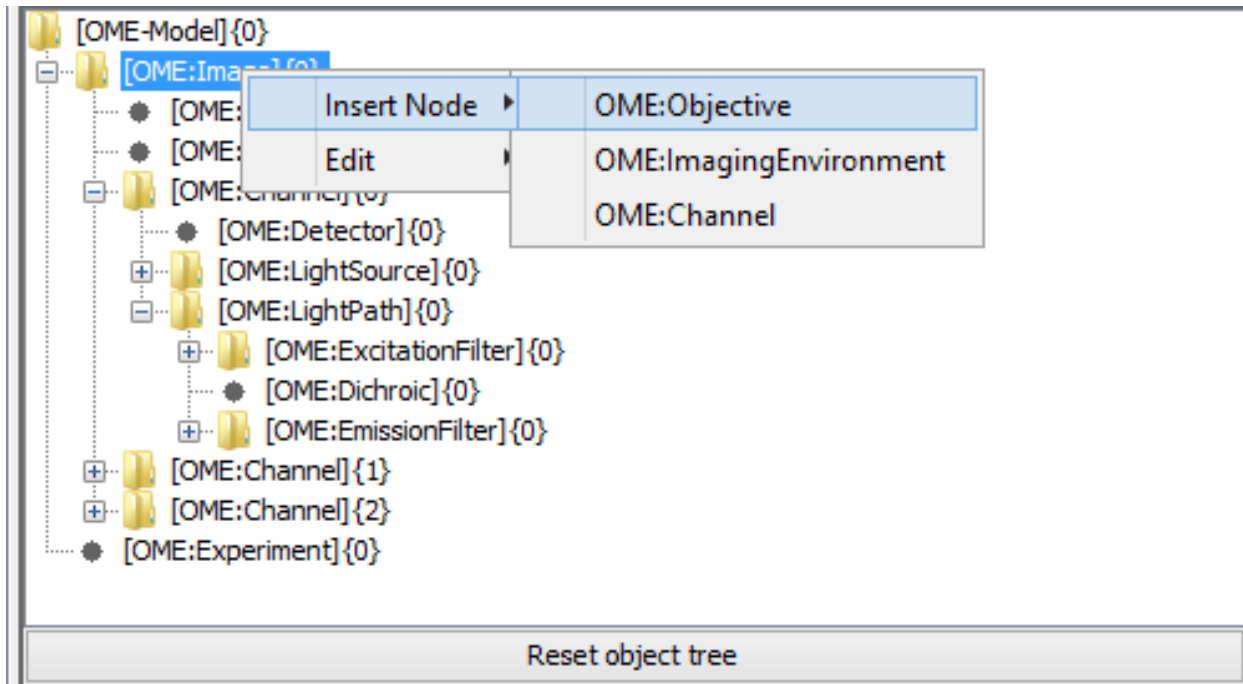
[OME-Model]{0}
[OME:Ima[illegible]
[OME:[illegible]
[OME:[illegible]
[OME:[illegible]
Insert Node
Edit
OME:Objective
OME:ImagingEnvironment
OME:Channel
[OME:Detector]{0}
[OME:LightSource]{0}
[OME:LightPath]{0}
[OME:ExcitationFilter]{0}
[OME:Dichroic]{0}
[OME:EmissionFilter]{0}
[OME:Channel]{1}
[OME:Channel]{2}
[OME:Experiment]{0}
Reset object tree